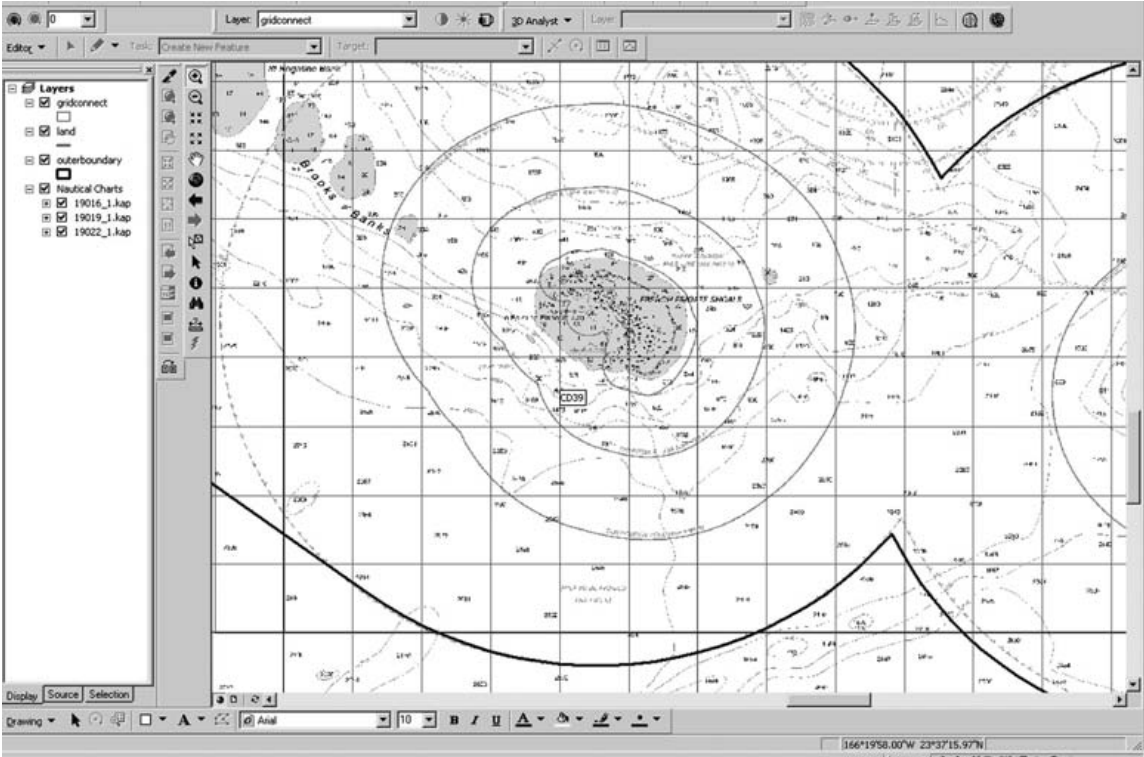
0

Layer: gridconnect

3D Analyst ▾

Layer:

Editor ▾

Task: Create New Feature

Target:

Layers
gridconnect
land
outerboundary
Nautical Charts
19016_1.kap
19019_1.kap
19022_1.kap

Brooks Banks

FRENCH FRIGATE SHOALS

CD39

Display Source Selection

Drawing ▾

Arial

10

B I U

166°19'58.00"W 23°37'15.97"N